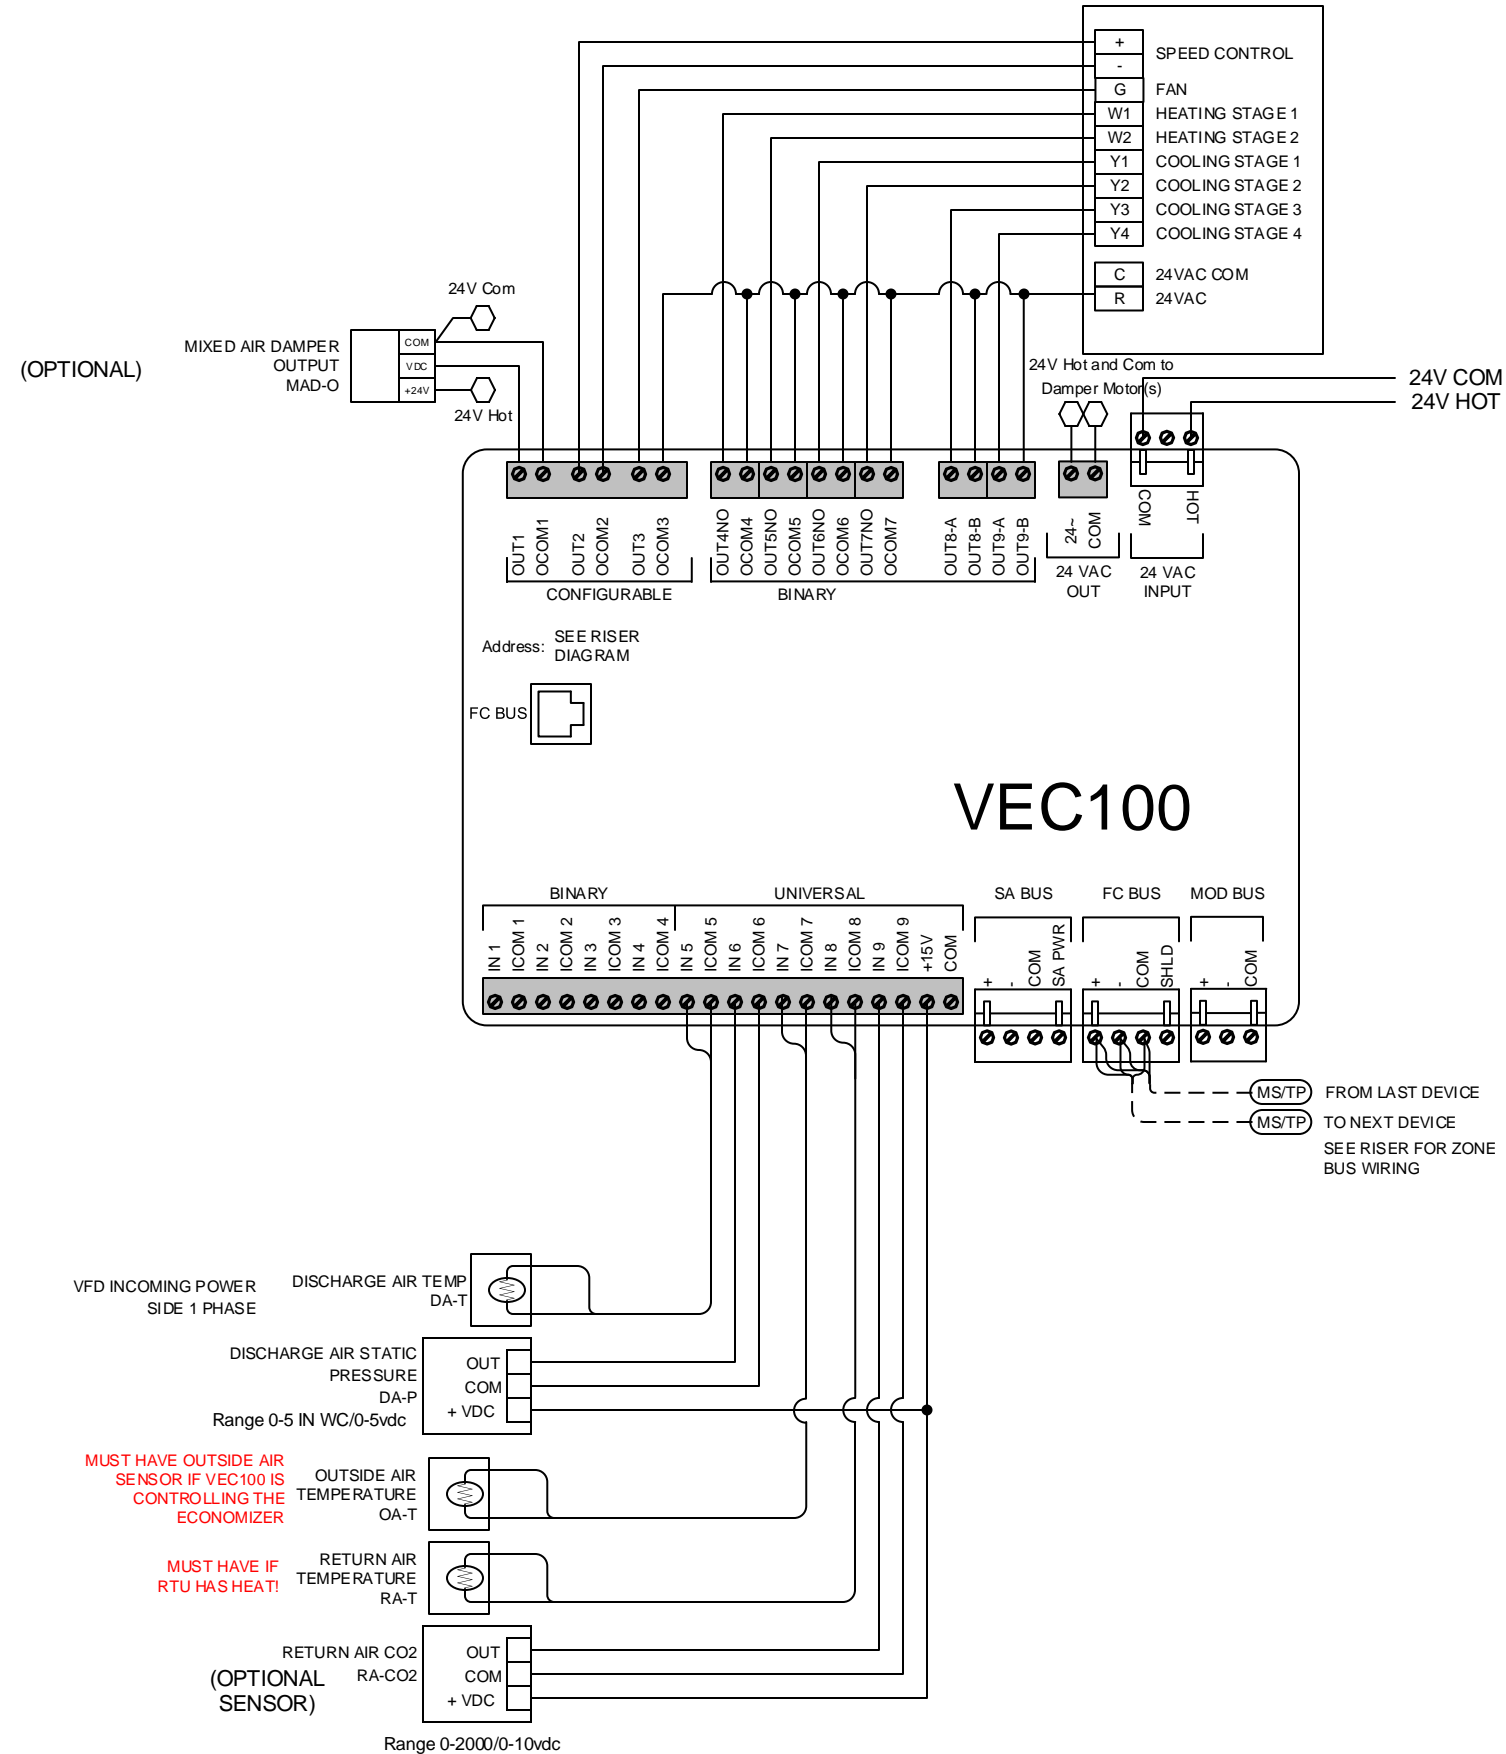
+
-
G
W1
W2
Y1
Y2
Y3
Y4
C
R

SPEED CONTROL
FAN
HEATING STAGE 1
HEATING STAGE 2
COOLING STAGE 1
COOLING STAGE 2
COOLING STAGE 3
COOLING STAGE 4
24VAC COM
24VAC

24V Com
(OPTIONAL)
MIXED AIR DAMPER OUTPUT MAD-O
COM
VDC
+24V
24V Hot

24V Hot and Com to Damper Motor(s)
24V COM
24V HOT

OUT1 OCOM1 OUT2 OCOM2 OUT3 OCOM3
CONFIGURABLE
OUT4NO OCOM4 OUT5NO OCOM5 OUT6NO OCOM6 OUT7NO OCOM7 OUT8-A OUT8-B OUT9-A OUT9-B
BINARY
24~ COM
24 VAC OUT
COM HOT
24 VAC INPUT

Address: SEE RISER DIAGRAM
FC BUS

VEC100

BINARY
UNIVERSAL
IN 1 ICOM 1 IN 2 ICOM 2 IN 3 ICOM 3 IN 4 ICOM 4 IN 5 ICOM 5 IN 6 ICOM 6 IN 7 ICOM 7 IN 8 ICOM 8 IN 9 ICOM 9 +15V COM
SA BUS
+ - COM SA PWR
FC BUS
+ - COM SHLD
MOD BUS
+ - COM

MS/TP FROM LAST DEVICE
MS/TP TO NEXT DEVICE
SEE RISER FOR ZONE BUS WIRING

VFD INCOMING POWER SIDE 1 PHASE
DISCHARGE AIR TEMP DA-T

DISCHARGE AIR STATIC PRESSURE DA-P
Range 0-5 IN WC/0-5vdc
OUT
COM
+ VDC

MUST HAVE OUTSIDE AIR SENSOR IF VEC100 IS CONTROLLING THE ECONOMIZER
OUTSIDE AIR TEMPERATURE OA-T

MUST HAVE IF RTU HAS HEAT!
RETURN AIR TEMPERATURE RA-T

RETURN AIR CO2 RA-CO2
(OPTIONAL SENSOR)
OUT
COM
+ VDC
Range 0-2000/0-10vdc